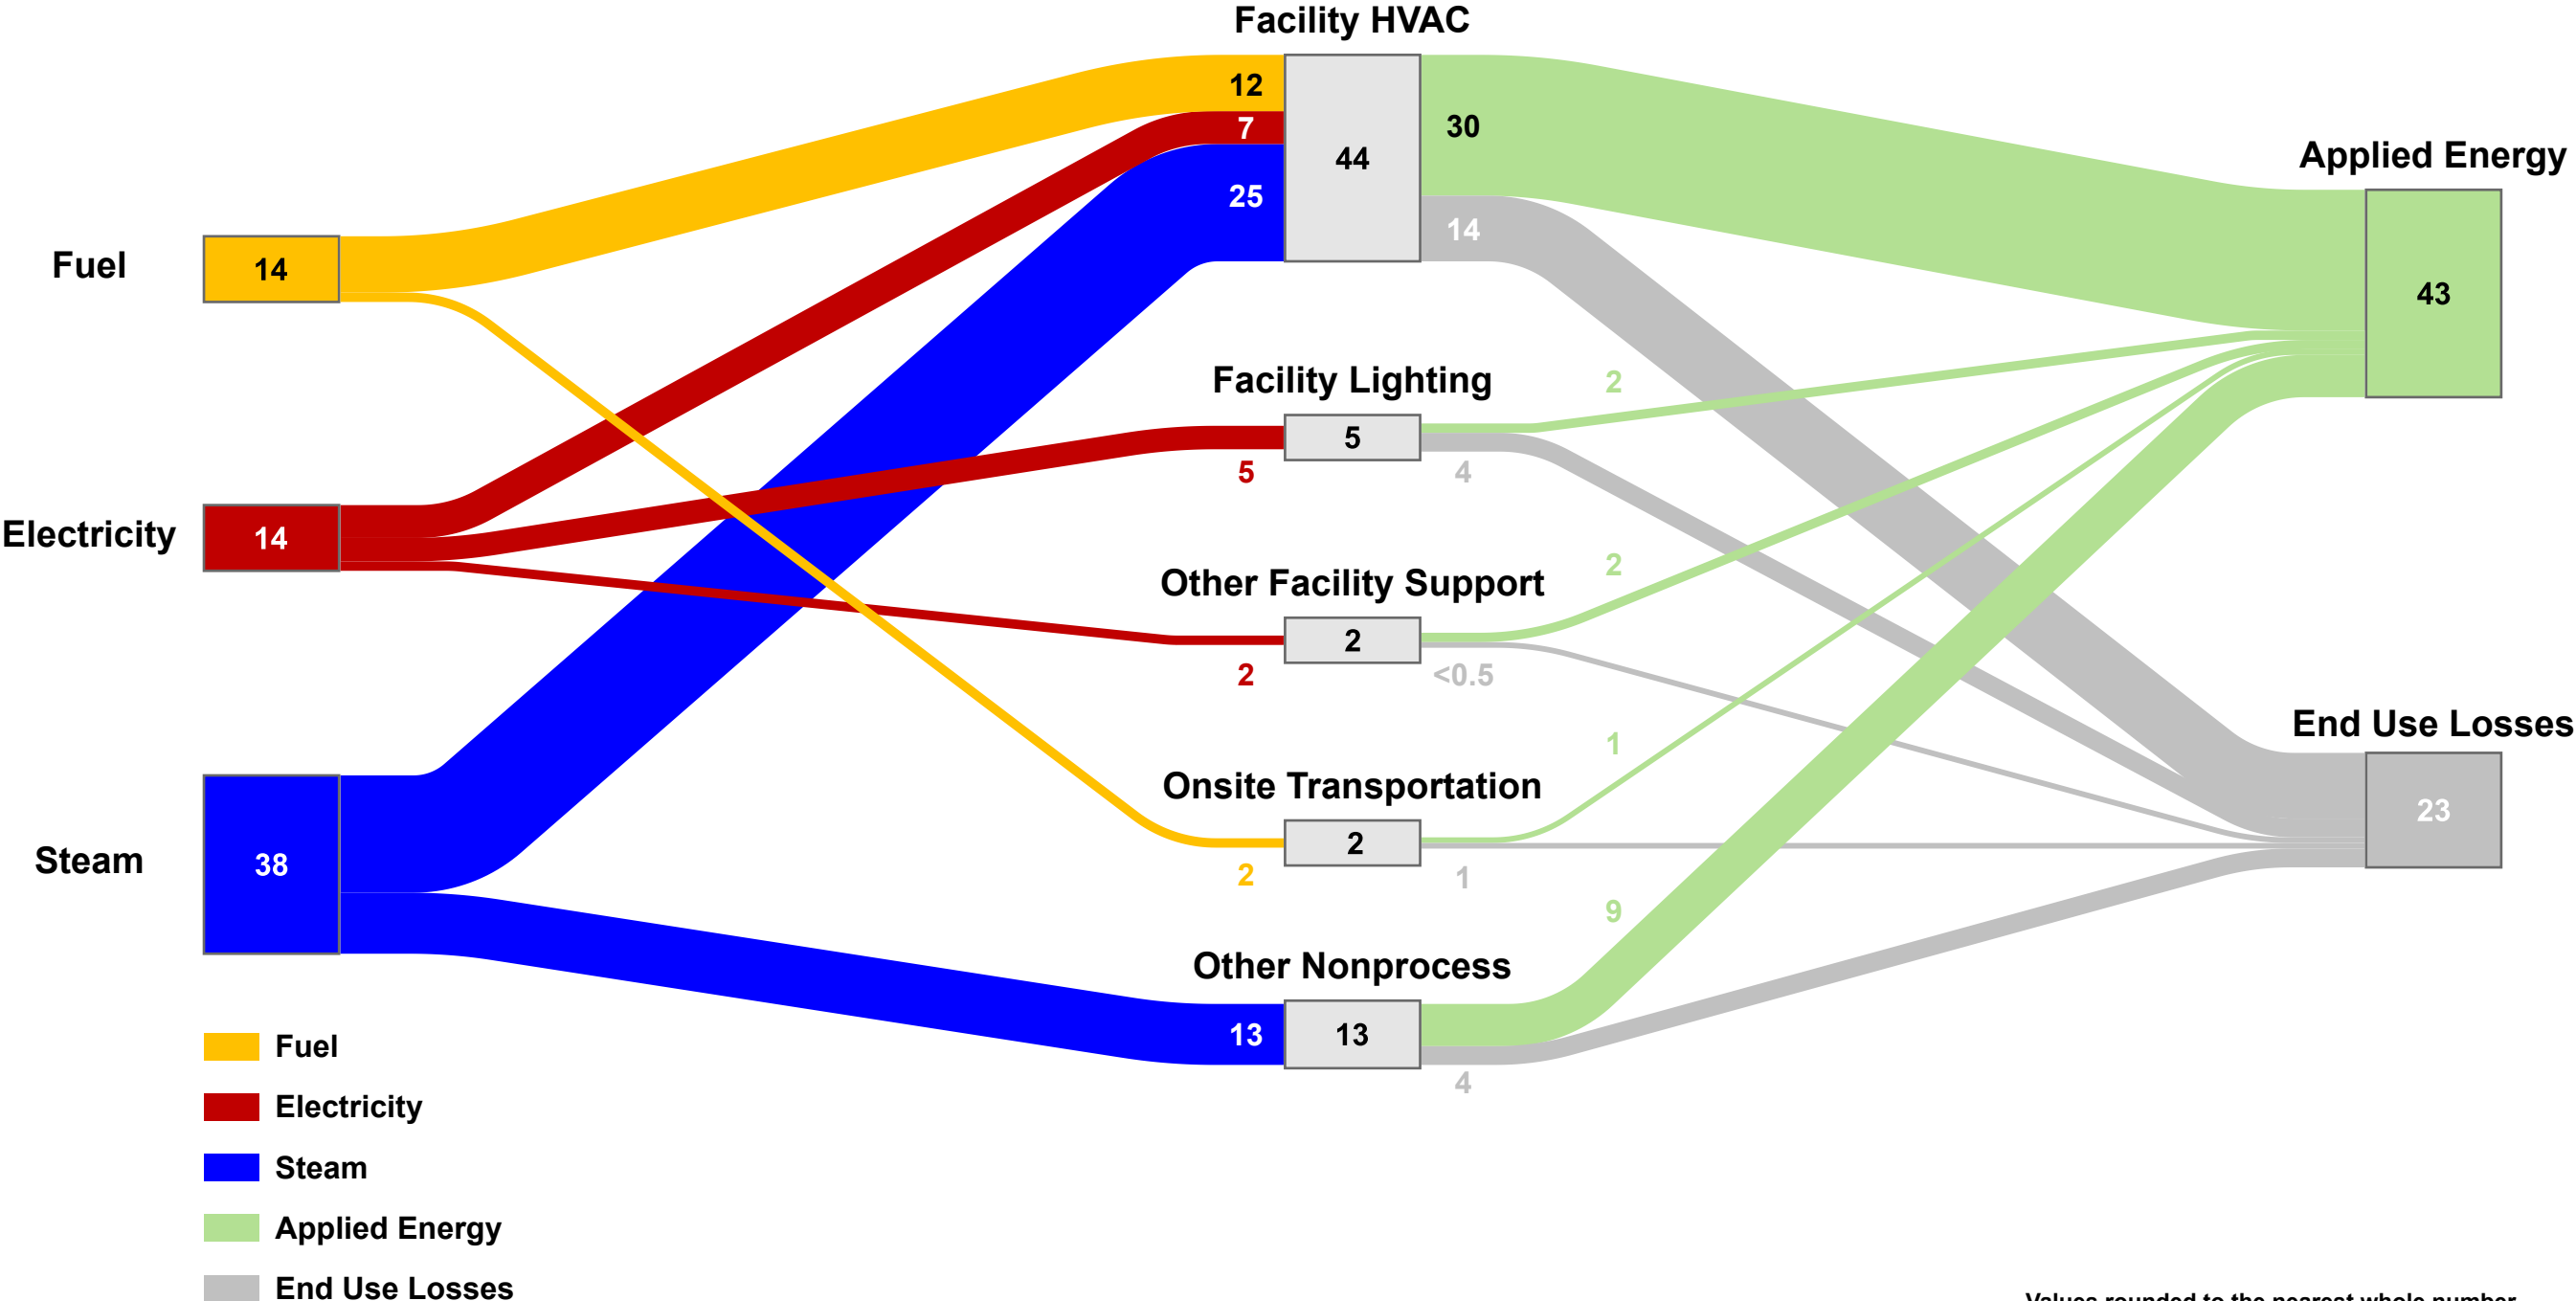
Facility HVAC
Fuel 14
12
7
25
44
30
14
Applied Energy
43
Electricity 14
Facility Lighting
5
5
4
2
Other Facility Support
2
2
<0.5
2
Steam 38
Onsite Transportation
2
2
1
1
Other Nonprocess
13
13
9
4
End Use Losses
23

Fuel
Electricity
Steam
Applied Energy
End Use Losses

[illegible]